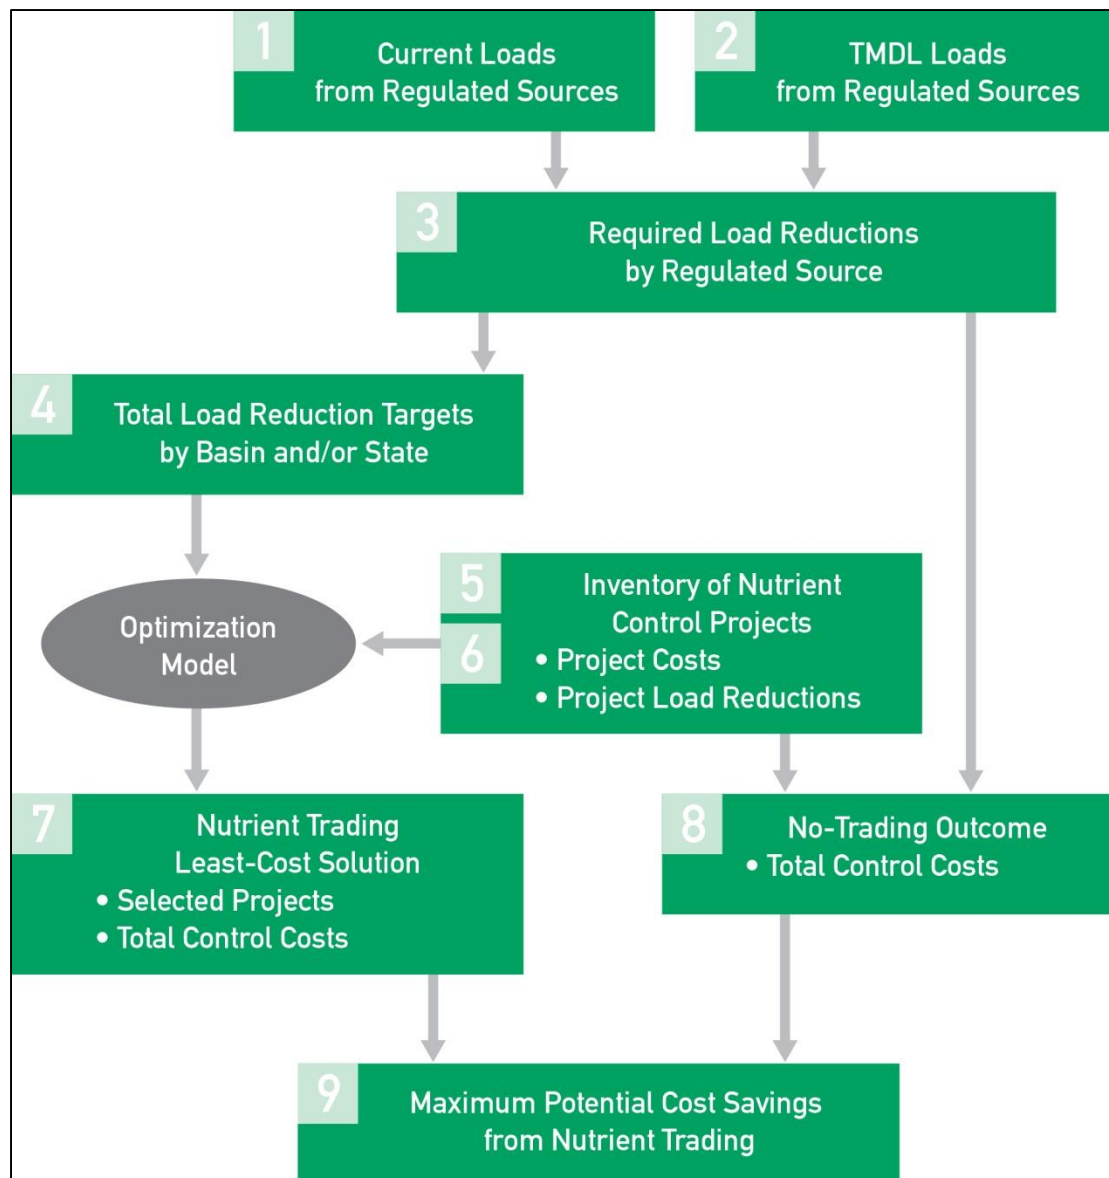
1 Current Loads from Regulated Sources

2 TMDL Loads from Regulated Sources

3 Required Load Reductions by Regulated Source

4 Total Load Reduction Targets by Basin and/or State

Optimization Model

5 Inventory of Nutrient Control Projects
6
• Project Costs
• Project Load Reductions

7 Nutrient Trading Least-Cost Solution
• Selected Projects
• Total Control Costs

8 No-Trading Outcome
• Total Control Costs

9 Maximum Potential Cost Savings from Nutrient Trading